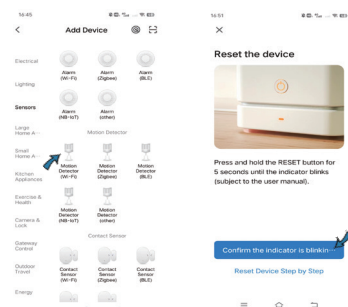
16:45

<

Add Device

Electrical

Lighting

Sensors

Large Home A...

Small Home A...

Kitchen Appliances

Exercise & Health

Camera & Lock

Gateway Control

Outdoor Travel

Energy

Alarm (Wi-Fi)

Alarm (Zigbee)

Alarm (BLE)

Alarm (NB-IoT)

Alarm (other)

Motion Detector

Motion Detector (Wi-Fi)

Motion Detector (Zigbee)

Motion Detector (BLE)

Motion Detector (other)

Contact Sensor

Contact Sensor (Wi-Fi)

Contact Sensor (Zigbee)

Contact Sensor (BLE)

16:51

×

Reset the device

Press and hold the RESET button for 5 seconds until the indicator blinks (subject to the user manual).

Confirm the indicator is blinkin

Reset Device Step by Step